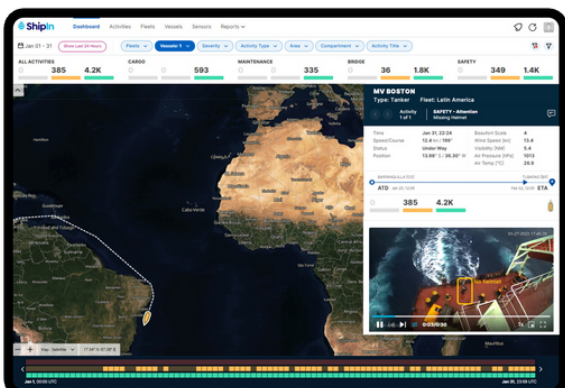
ShipIn

Dashboard Activities Fleets Vessels Sensors Reports

Jan 01 - 31 Show Last 24 Hours Fleets Vessels: 1 Severity Activity Type Area Compartment Activity Title

ALL ACTIVITIES 0 385 4.2K
CARGO 0 0 593
MAINTENANCE 0 0 335
BRIDGE 0 36 1.8K
SAFETY 0 349 1.4K

MV BOSTON
Type: Tanker Fleet: Latin America
Activity 1 of 1
SAFETY - Attention
Missing Helmet

Time Jan 31, 22:24
Speed/Course 12.4 kn / 195°
Status Under Way
Position 13.66° S / 38.30° W
Beaufort Scale 4
Wind Speed [kn] 13
Visibility [NM] 24.8
Air Pressure [hPa] 1013
Air Temp [°C] 24.9

ATD ETA

0 385 4.2K

Cabo Verde

No Helmet

0:03/0:36

Map: Satellite